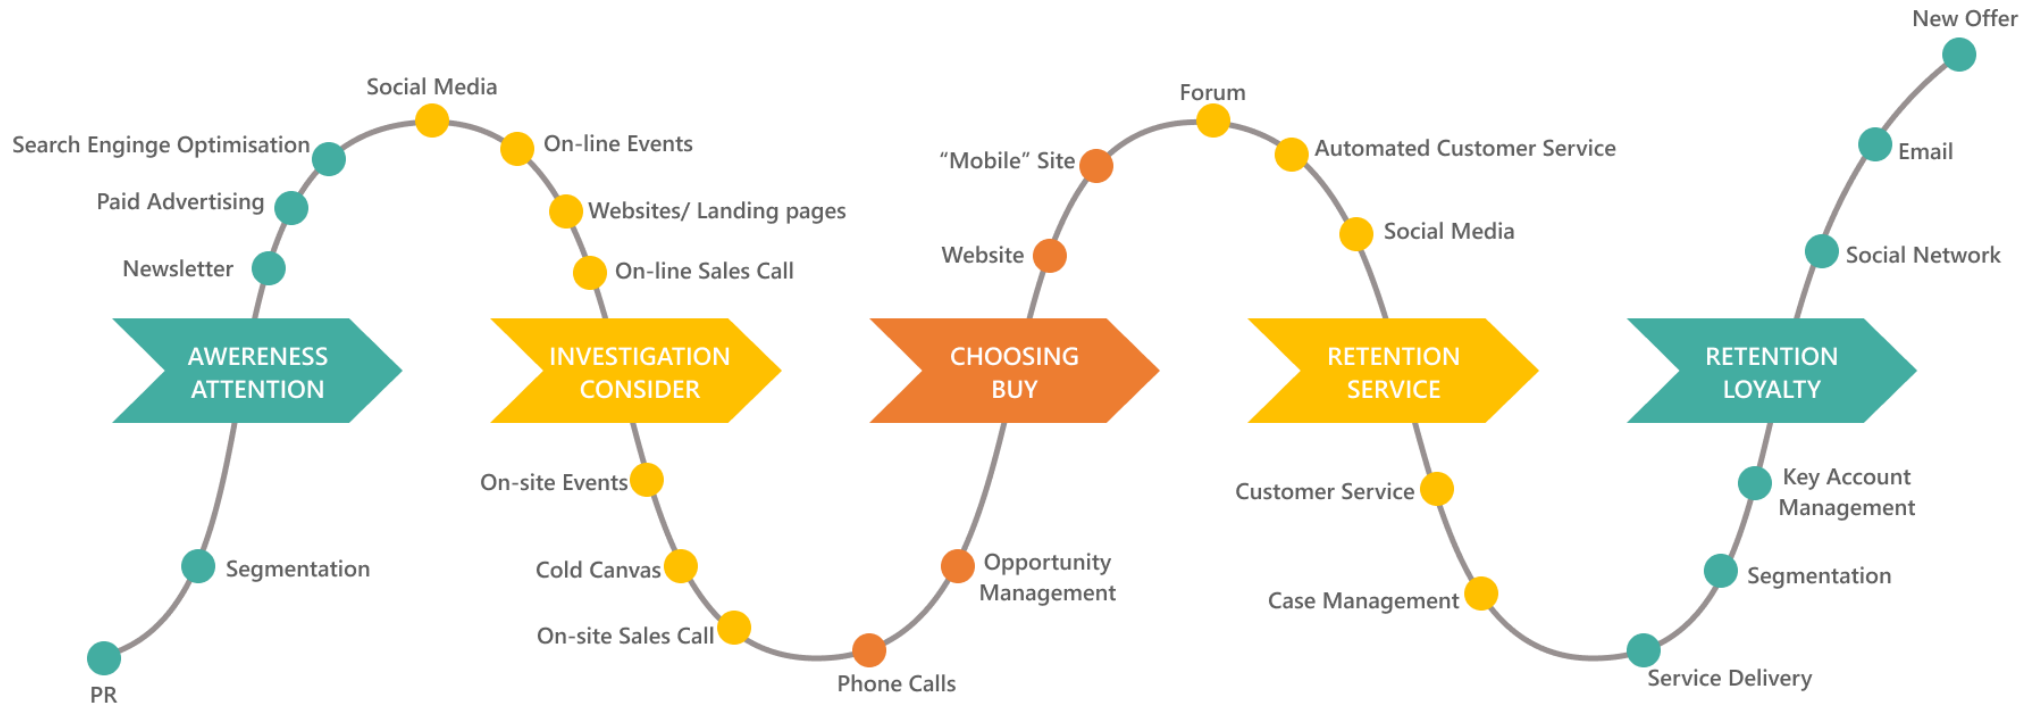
New Offer

Social Media

Search Engienge Optimisation

On-line Events

Paid Advertising

Websites/ Landing pages

Newsletter

On-line Sales Call

Forum

"Mobile" Site

Automated Customer Service

Website

Social Media

Email

Social Network

AWERENESS ATTENTION

INVESTIGATION CONSIDER

CHOOSING BUY

RETENTION SERVICE

RETENTION LOYALTY

On-site Events

Cold Canvas

On-site Sales Call

Segmentation

PR

Phone Calls

Opportunity Management

Customer Service

Case Management

Key Account Management

Segmentation

Service Delivery